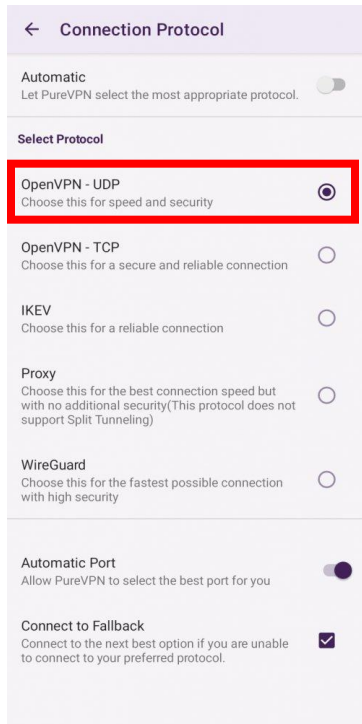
← Connection Protocol

Automatic
Let PureVPN select the most appropriate protocol.

Select Protocol

OpenVPN - UDP
Choose this for speed and security

OpenVPN - TCP
Choose this for a secure and reliable connection

IKEV
Choose this for a reliable connection

Proxy
Choose this for the best connection speed but with no additional security(This protocol does not support Split Tunneling)

WireGuard
Choose this for the fastest possible connection with high security

Automatic Port
Allow PureVPN to select the best port for you

Connect to Fallback
Connect to the next best option if you are unable to connect to your preferred protocol.